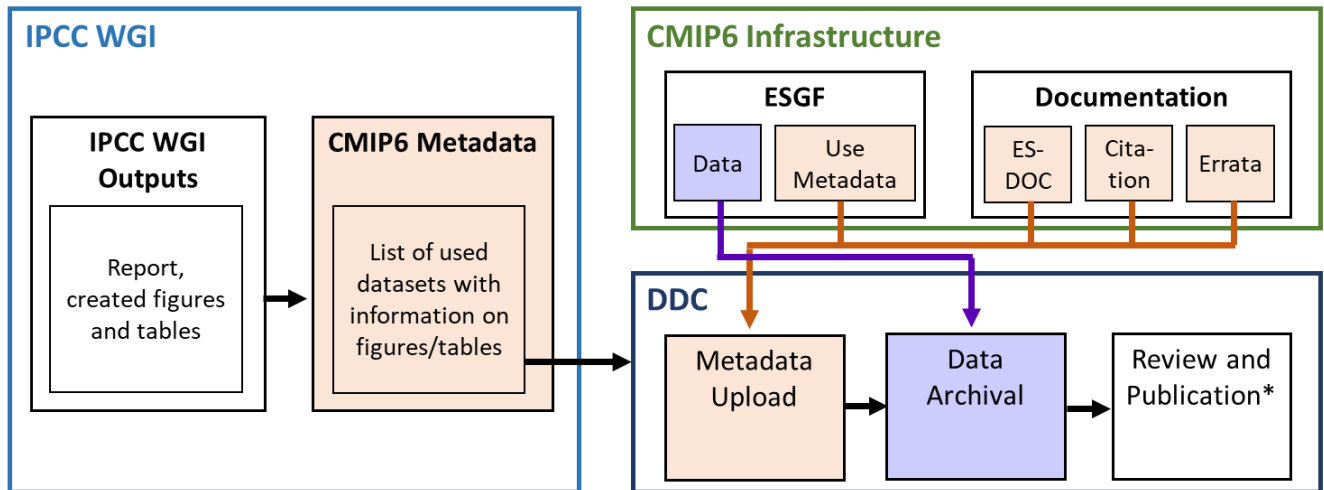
IPCC WGI

IPCC WGI Outputs

Report, created figures and tables

CMIP6 Metadata

List of used datasets with information on figures/tables

CMIP6 Infrastructure

ESGF

Data

Use Metadata

Documentation

ES-DOC

Citation

Errata

DDC

Metadata Upload

Data Archival

Review and Publication*